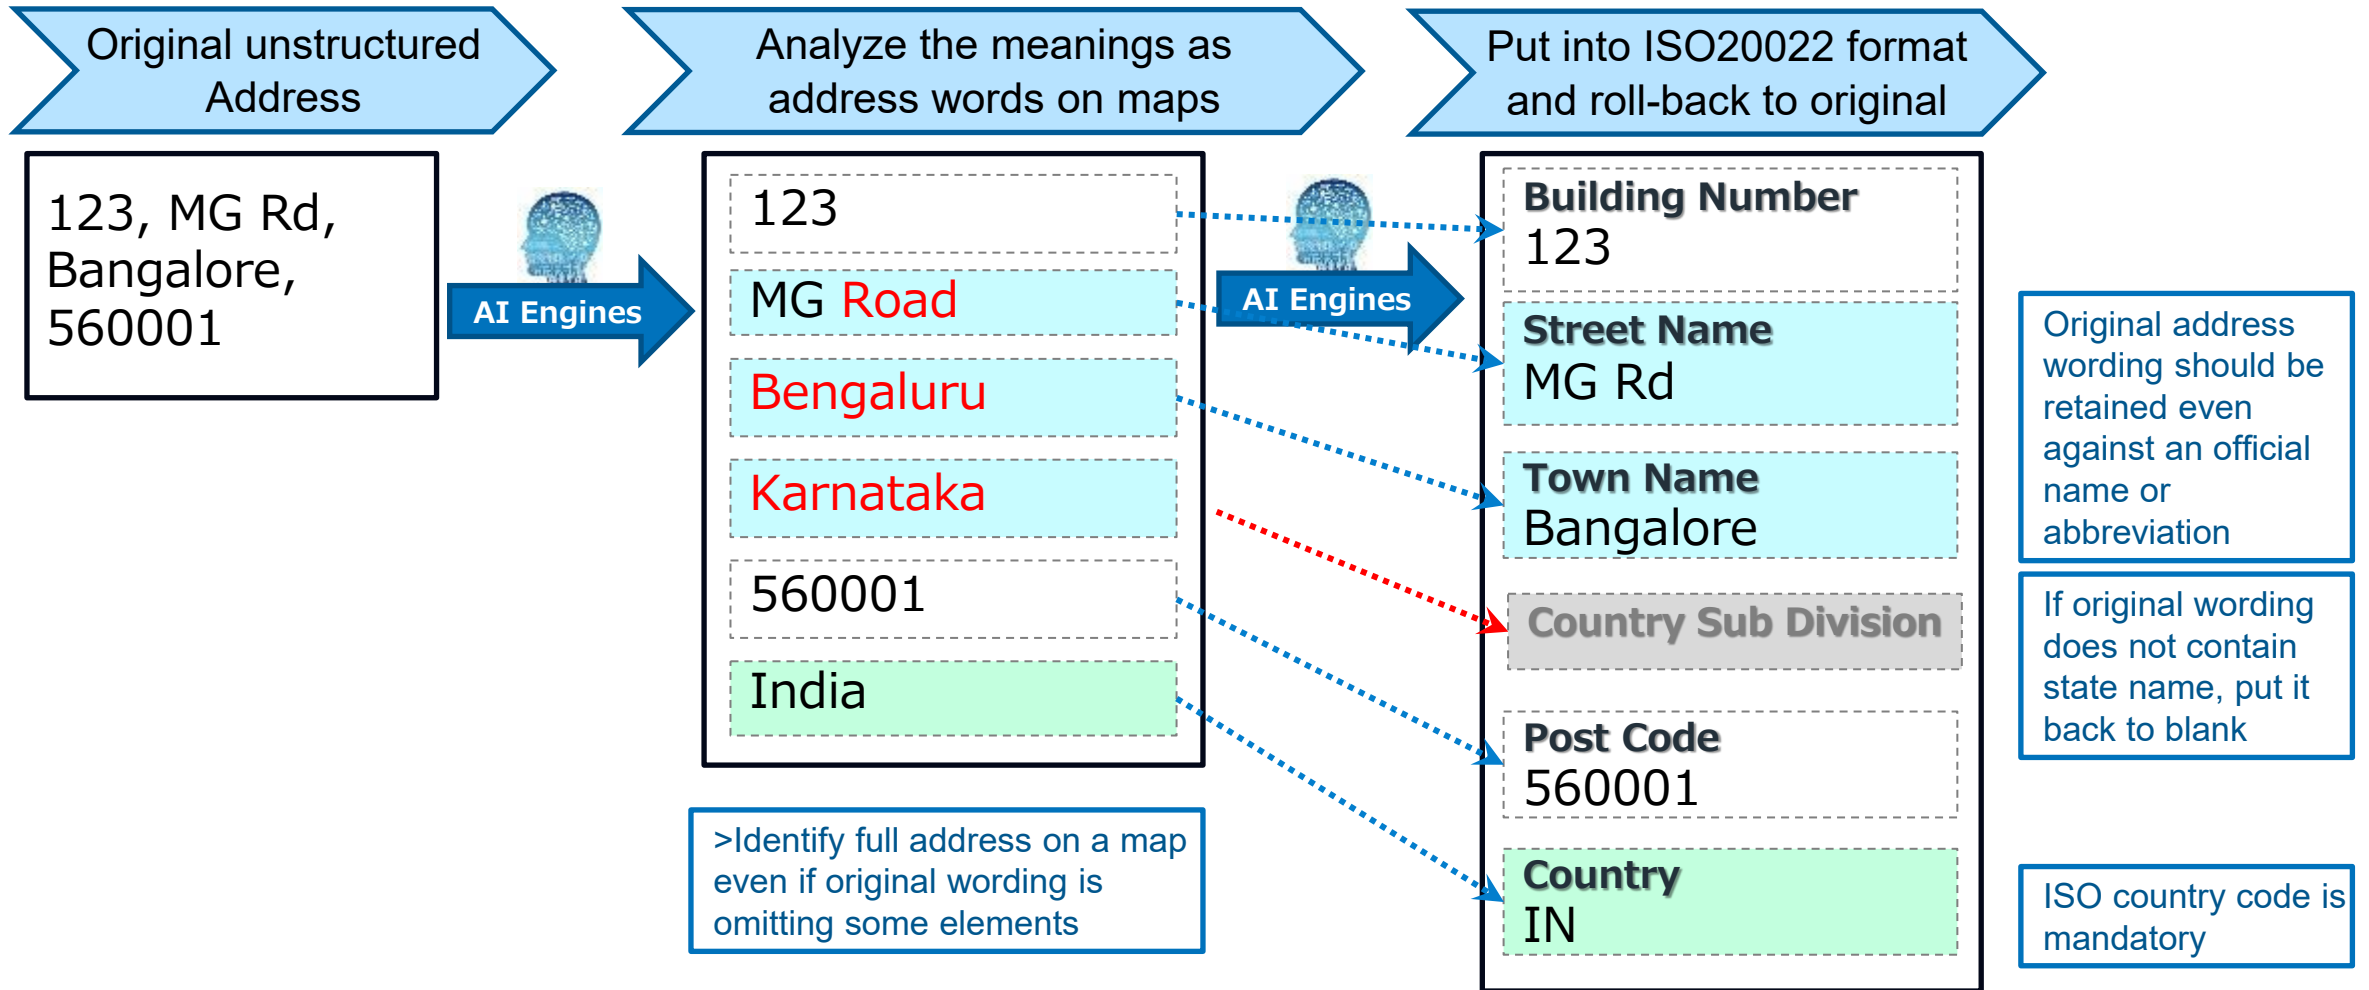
Original unstructured Address

Analyze the meanings as address words on maps

Put into ISO20022 format and roll-back to original

123, MG Rd, Bangalore, 560001

AI Engines

123

MG Road

Bengaluru

Karnataka

560001

India

AI Engines

Building Number
123

Street Name
MG Rd

Town Name
Bangalore

Country Sub Division

Post Code
560001

Country
IN

Original address wording should be retained even against an official name or abbreviation

If original wording does not contain state name, put it back to blank

ISO country code is mandatory

>Identify full address on a map even if original wording is omitting some elements